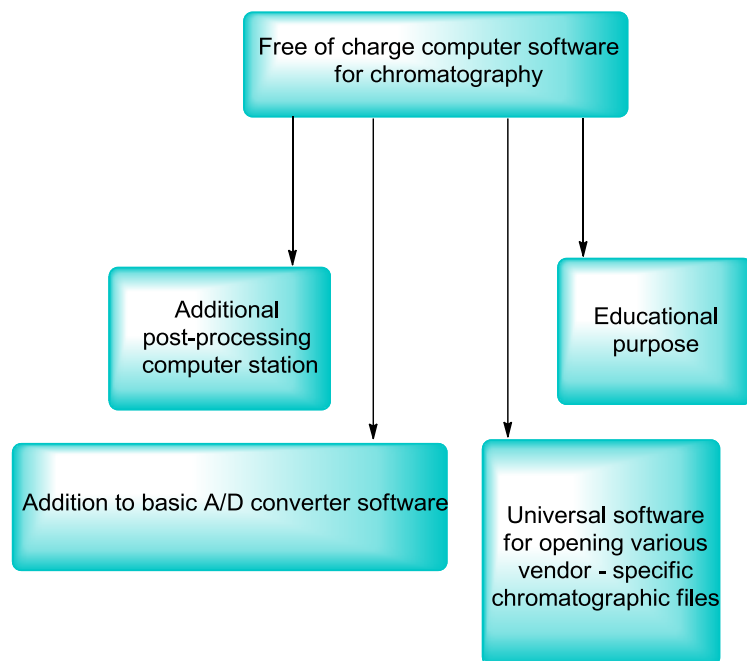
Free of charge computer software for chromatography

Additional post-processing computer station

Educational purpose

Addition to basic A/D converter software

Universal software for opening various vendor - specific chromatographic files